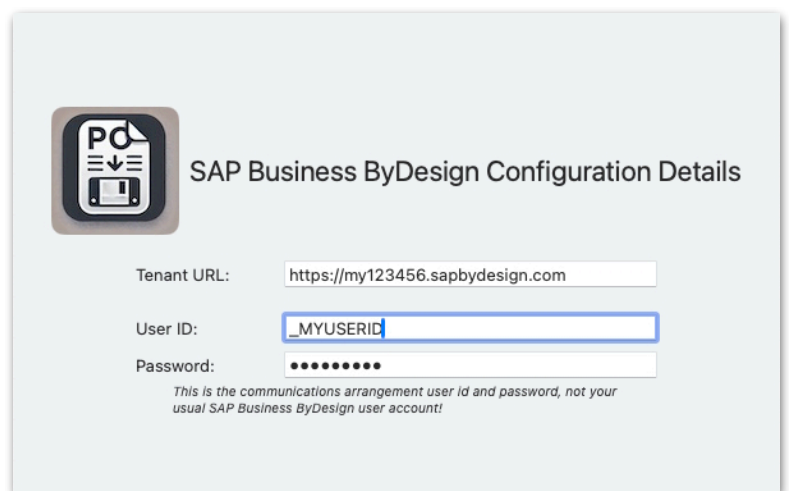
PO

SAP Business ByDesign Configuration Details

Tenant URL: https://my123456.sapbydesign.com

User ID: _MYUSERID

Password: ●●●●●●●●●

This is the communications arrangement user id and password, not your usual SAP Business ByDesign user account!